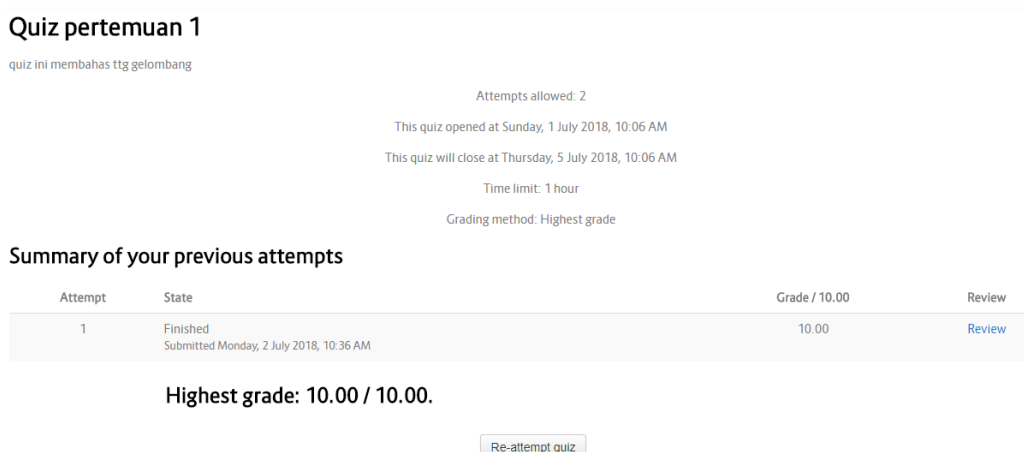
Quiz pertemuan 1

quiz ini membahas ttg gelombang

Attempts allowed: 2

This quiz opened at Sunday, 1 July 2018, 10:06 AM

This quiz will close at Thursday, 5 July 2018, 10:06 AM

Time limit: 1 hour

Grading method: Highest grade

Summary of your previous attempts

| Attempt | State | Grade / 10.00 | Review |
|---|---|---|---|
| 1 | Finished<br>Submitted Monday, 2 July 2018, 10:36 AM | 10.00 | Review |

Highest grade: 10.00 / 10.00.

Re-attempt quiz